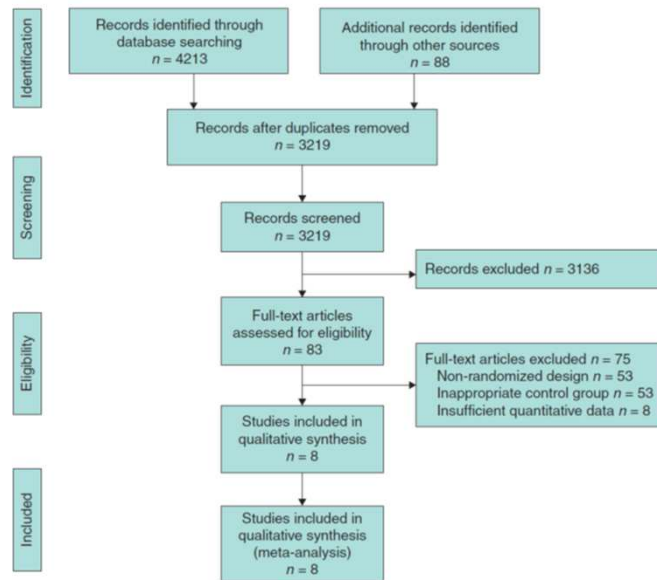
Identification

Records identified through database searching
$n = 4213$

Additional records identified through other sources
$n = 88$

Records after duplicates removed
$n = 3219$

Screening

Records screened
$n = 3219$

Records excluded $n = 3136$

Eligibility

Full-text articles assessed for eligibility
$n = 83$

Full-text articles excluded $n = 75$
Non-randomized design $n = 53$
Inappropriate control group $n = 53$
Insufficient quantitative data $n = 8$

Studies included in qualitative synthesis
$n = 8$

Included

Studies included in qualitative synthesis (meta-analysis)
$n = 8$